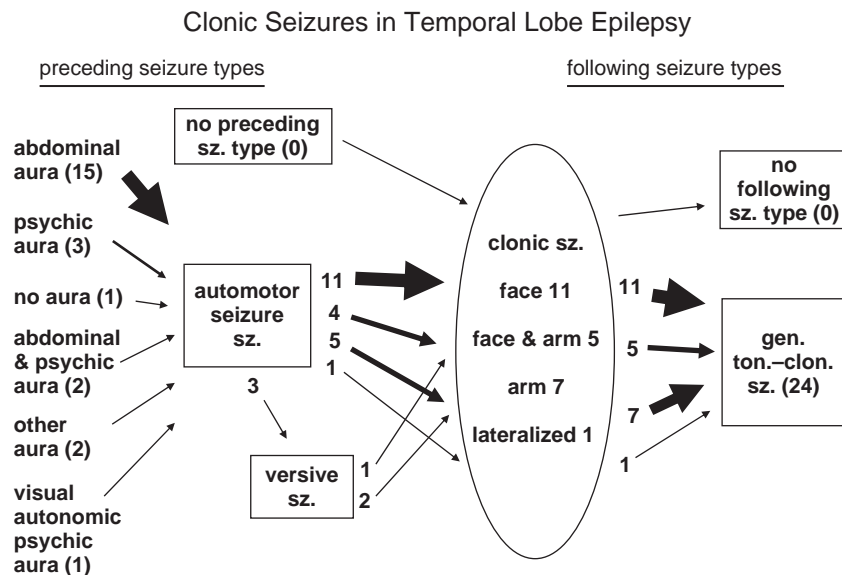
Clonic Seizures in Temporal Lobe Epilepsy

preceding seizure types

following seizure types

no preceding sz. type (0)

abdominal aura (15)

psychic aura (3)

no aura (1)

abdominal & psychic aura (2)

other aura (2)

visual autonomic psychic aura (1)

automotor seizure sz.

3

versive sz.

11

4

5

1

1

2

clonic sz.

face 11

face & arm 5

arm 7

lateralized 1

no following sz. type (0)

11

5

7

1

gen. ton.–clon. sz. (24)